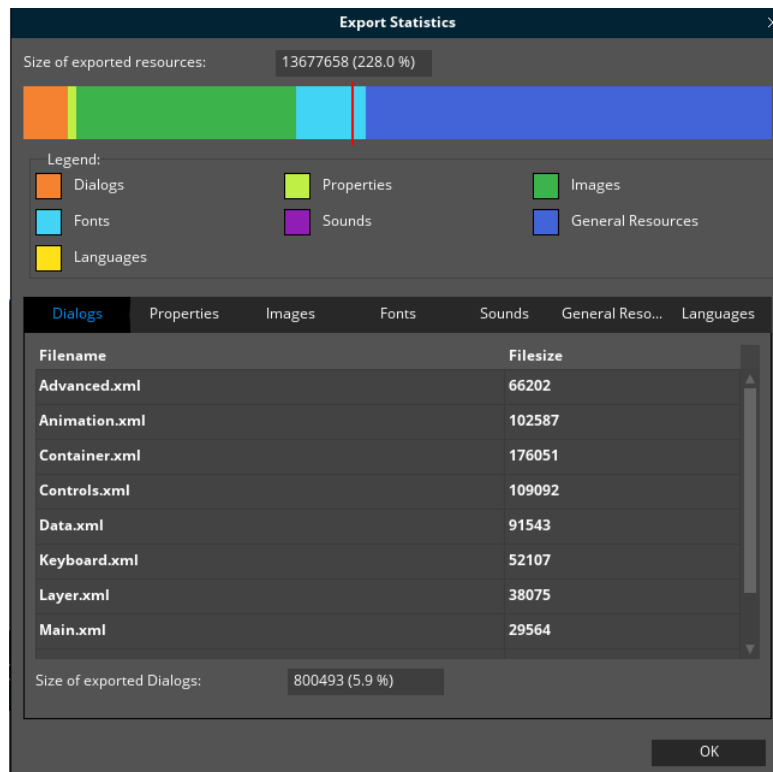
Export Statistics

Size of exported resources: 13677658 (228.0 %)

Legend:
Dialogs
Properties
Images
Fonts
Sounds
General Resources
Languages

Dialogs | Properties | Images | Fonts | Sounds | General Reso... | Languages

| Filename | Filesize |
|---|---|
| Advanced.xml | 66202 |
| Animation.xml | 102587 |
| Container.xml | 176051 |
| Controls.xml | 109092 |
| Data.xml | 91543 |
| Keyboard.xml | 52107 |
| Layer.xml | 38075 |
| Main.xml | 29564 |

Size of exported Dialogs: 800493 (5.9 %)

OK